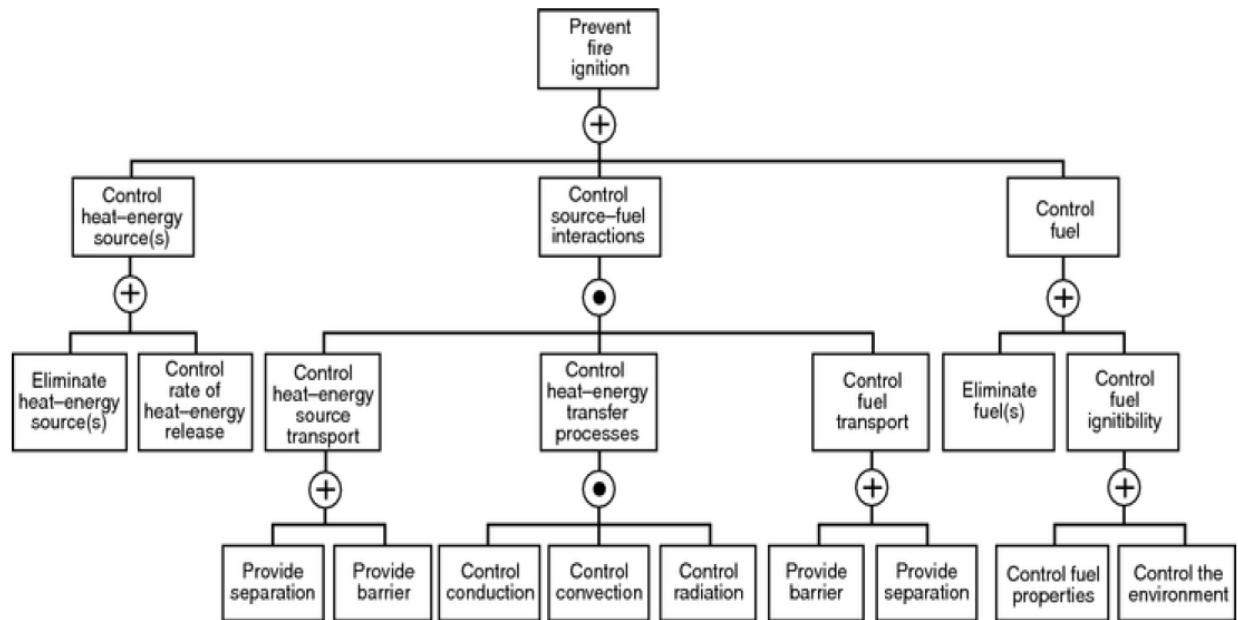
Prevent fire ignition

Control heat–energy source(s)

Control source–fuel interactions

Control fuel

Eliminate heat–energy source(s)

Control rate of heat–energy release

Control heat–energy source transport

Control heat–energy transfer processes

Control fuel transport

Eliminate fuel(s)

Control fuel ignitibility

Provide separation

Provide barrier

Control conduction

Control convection

Control radiation

Provide barrier

Provide separation

Control fuel properties

Control the environment